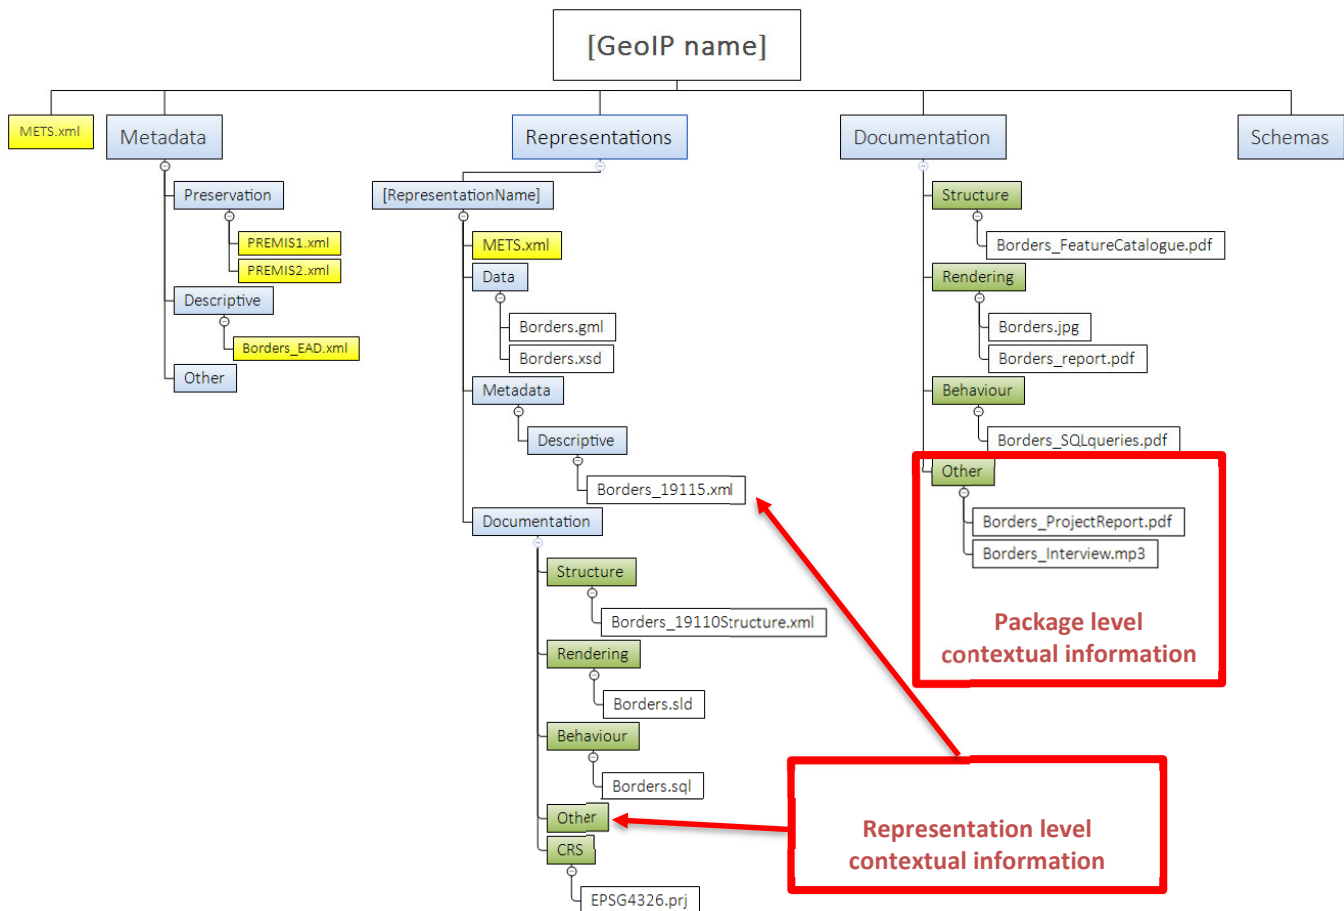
[GeoIP name]

METS.xml

Metadata

Preservation

PREMIS1.xml

PREMIS2.xml

Descriptive

Borders_EAD.xml

Other

Representations

[RepresentationName]

METS.xml

Data

Borders.gml

Borders.xsd

Metadata

Descriptive

Borders_19115.xml

Documentation

Structure

Borders_19110Structure.xml

Rendering

Borders.sld

Behaviour

Borders.sql

Other

CRS

EPSG4326.prj

Documentation

Structure

Borders_FeatureCatalogue.pdf

Rendering

Borders.jpg

Borders_report.pdf

Behaviour

Borders_SQLqueries.pdf

Other

Borders_ProjectReport.pdf

Borders_Interview.mp3

Package level contextual information

Schemas

Representation level contextual information